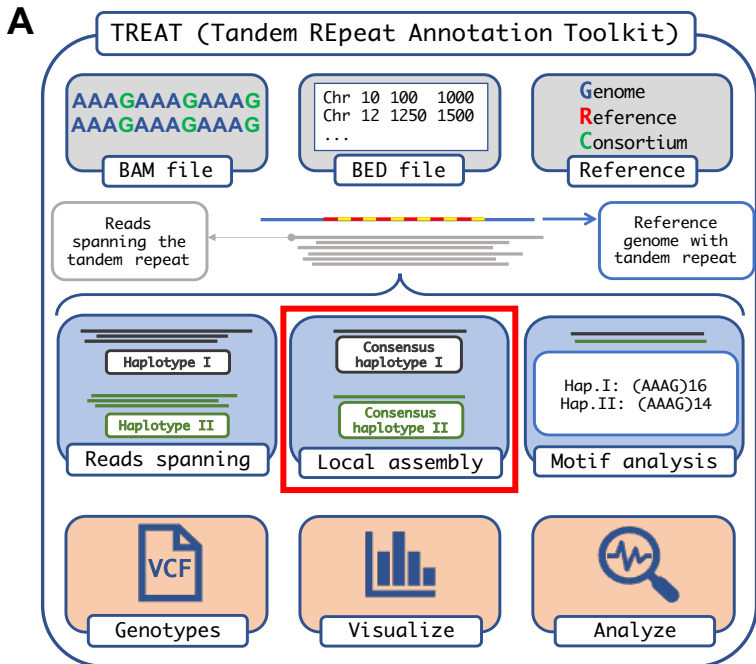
A

TREAT (Tandem REpeat Annotation Toolkit)

AAAGAAAGAAAG
AAAGAAAGAAAG

BAM file

Chr 10 100 1000
Chr 12 1250 1500
...

BED file

Genome
Reference
Consortium

Reference

Reads spanning the tandem repeat

Reference genome with tandem repeat

Haplotype I

Haplotype II

Reads spanning

Consensus haplotype I

Consensus haplotype II

Local assembly

Hap.I: (AAAG)16
Hap.II: (AAAG)14

Motif analysis

VCF

Genotypes

Visualize

Analyze